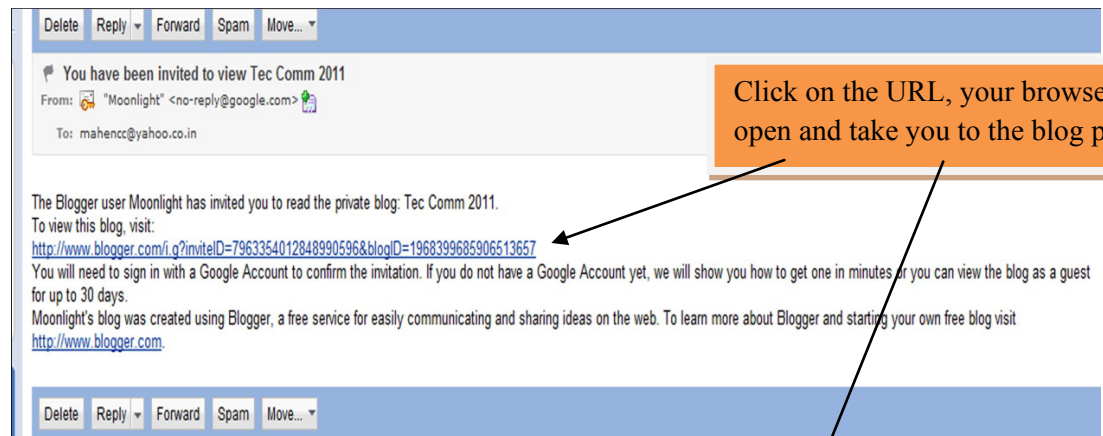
Delete Reply Forward Spam Move...

You have been invited to view Tec Comm 2011
From: "Moonlight" <no-reply@google.com>
To: mahencc@yahoo.co.in

Click on the URL, your browse open and take you to the blog p

The Blogger user Moonlight has invited you to read the private blog: Tec Comm 2011.
To view this blog, visit:
http://www.blogger.com/i.g?inviteID=7963354012848990596&blogID=1968399685906513657
You will need to sign in with a Google Account to confirm the invitation. If you do not have a Google Account yet, we will show you how to get one in minutes or you can view the blog as a guest for up to 30 days.
Moonlight's blog was created using Blogger, a free service for easily communicating and sharing ideas on the web. To learn more about Blogger and starting your own free blog visit http://www.blogger.com.

Delete Reply Forward Spam Move...